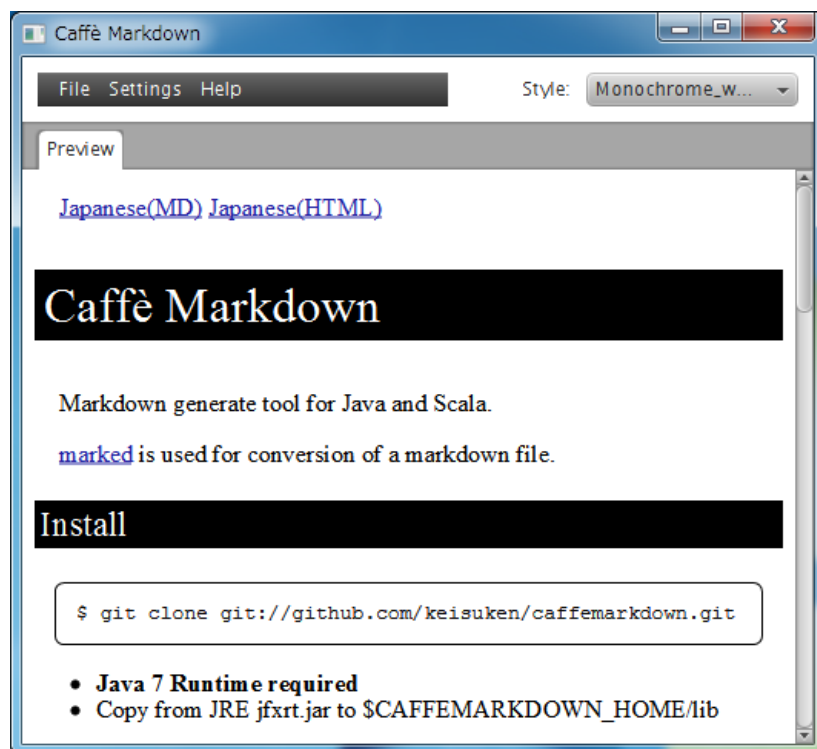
Caffè Markdown

File Settings Help

Style: Monochrome_w...

Preview

Japanese(MD) Japanese(HTML)

Caffè Markdown

Markdown generate tool for Java and Scala.

marked is used for conversion of a markdown file.

Install

$ git clone git://github.com/keisuken/caffemarkdown.git

- **Java 7 Runtime required**
- Copy from JRE jfxrt.jar to $CAFFEMARKDOWN_HOME/lib